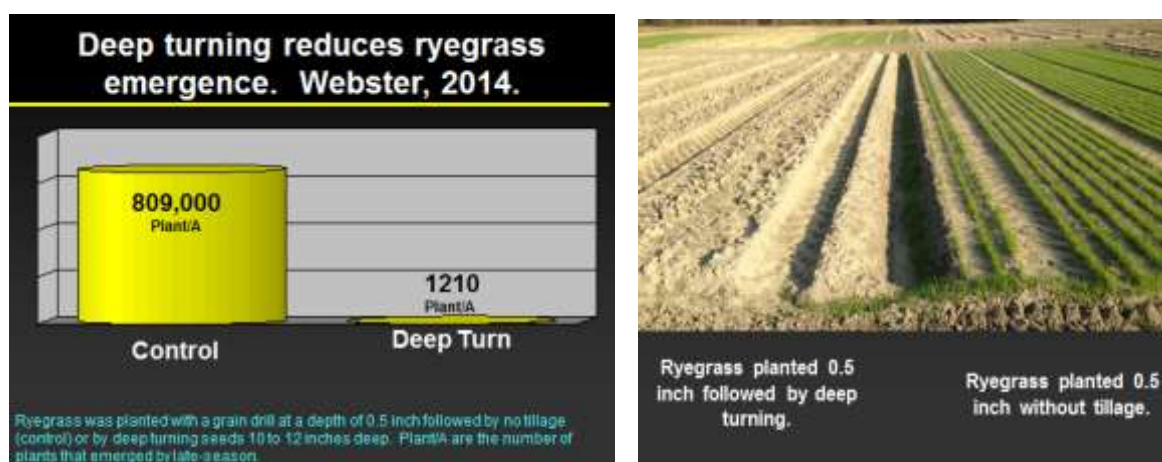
Deep turning reduces ryegrass emergence. Webster, 2014.

809,000
Plant/A

1210
Plant/A

Control

Deep Turn

Ryegrass was planted with a grain drill at a depth of 0.5 inch followed by no tillage (control) or by deep turning seeds 10 to 12 inches deep. Plant/A are the number of plants that emerged by late-season.

Ryegrass planted 0.5 inch followed by deep turning.

Ryegrass planted 0.5 inch without tillage.